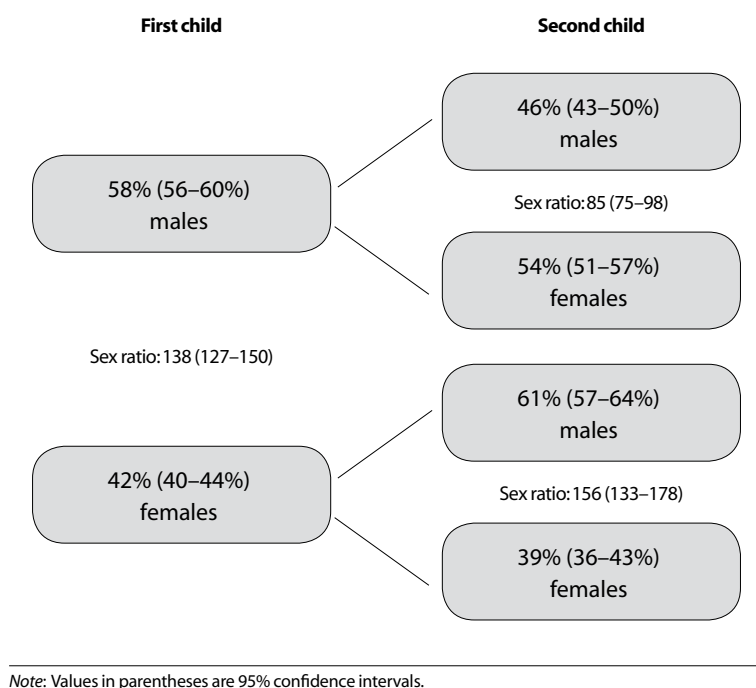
First child

Second child

46% (43–50%) males

58% (56–60%) males

Sex ratio: 85 (75–98)

54% (51–57%) females

Sex ratio: 138 (127–150)

61% (57–64%) males

42% (40–44%) females

Sex ratio: 156 (133–178)

39% (36–43%) females

*Note*: Values in parentheses are 95% confidence intervals.